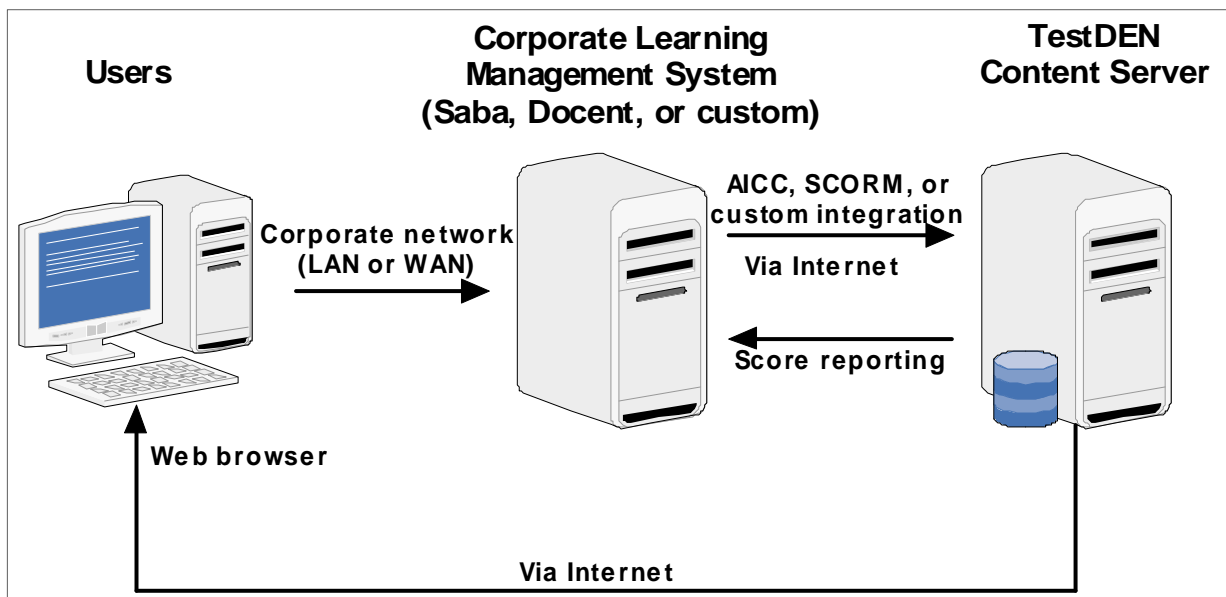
Users

Corporate Learning Management System (Saba, Docent, or custom)

TestDEN Content Server

Corporate network (LAN or WAN)

AICC, SCORM, or custom integration

Via Internet

Score reporting

Web browser

Via Internet